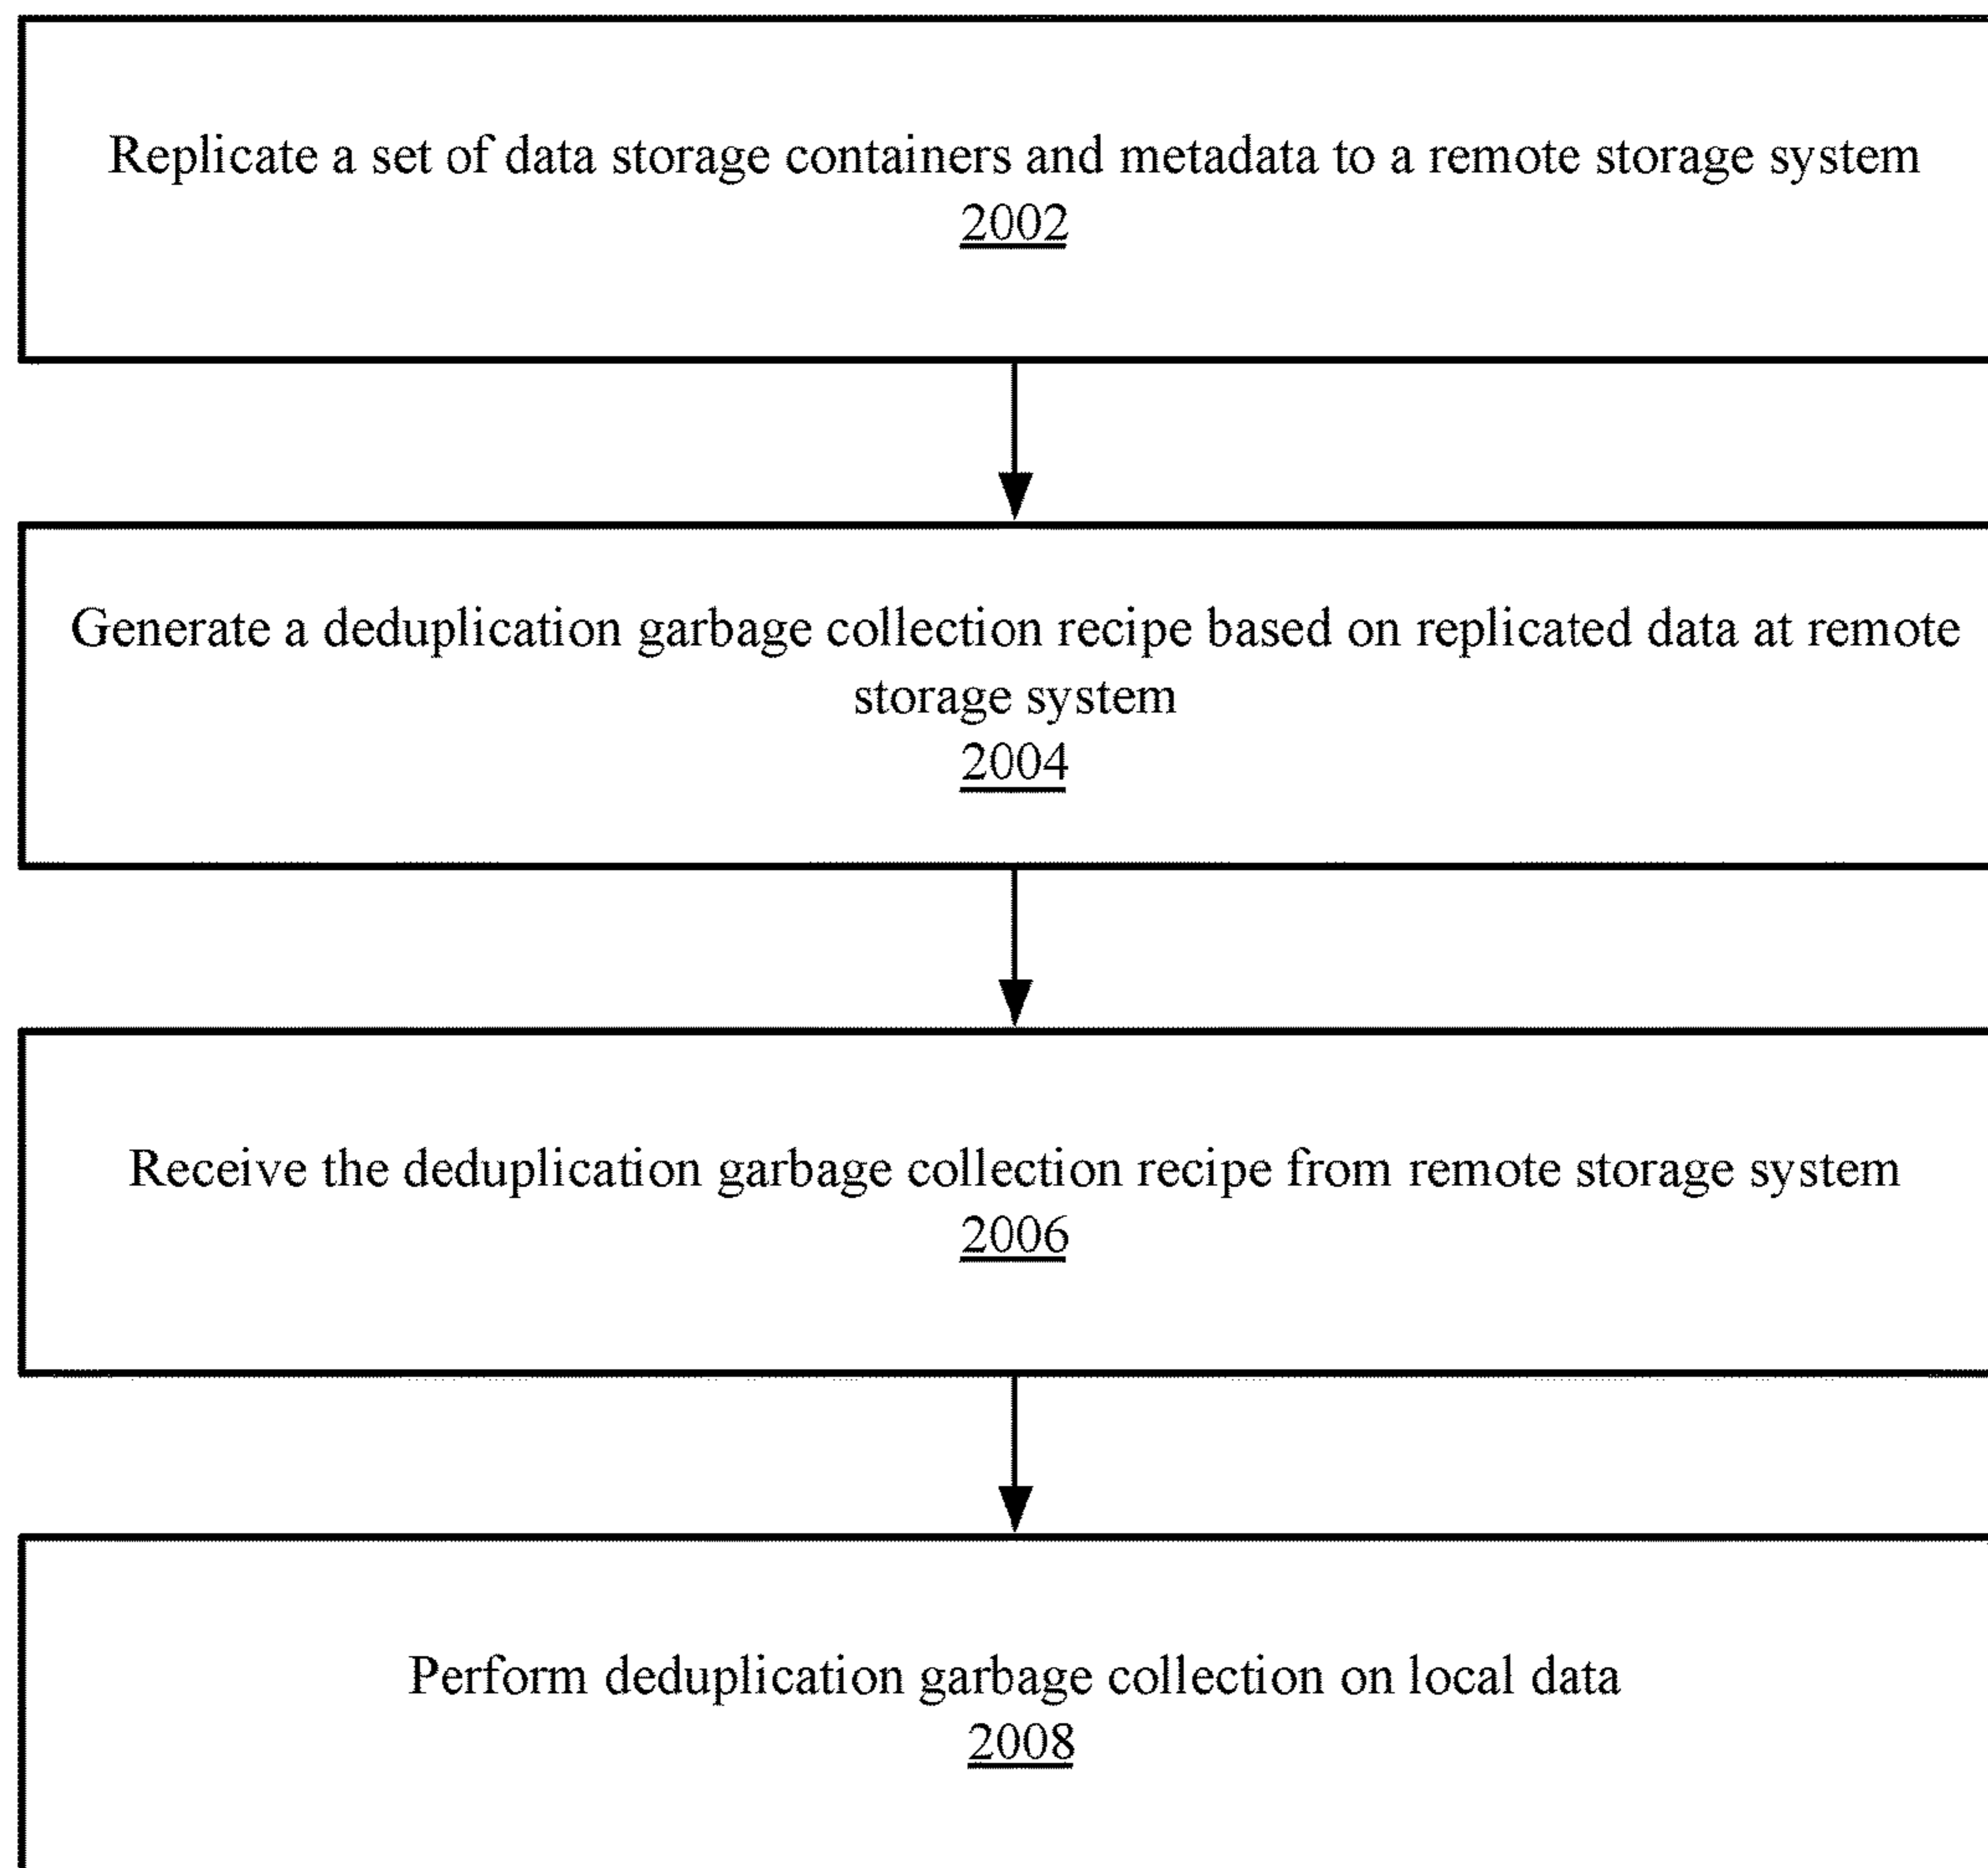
Replicate a set of data storage containers and metadata to a remote storage system
2002

Generate a deduplication garbage collection recipe based on replicated data at remote storage system
2004

Receive the deduplication garbage collection recipe from remote storage system
2006

Perform deduplication garbage collection on local data
2008